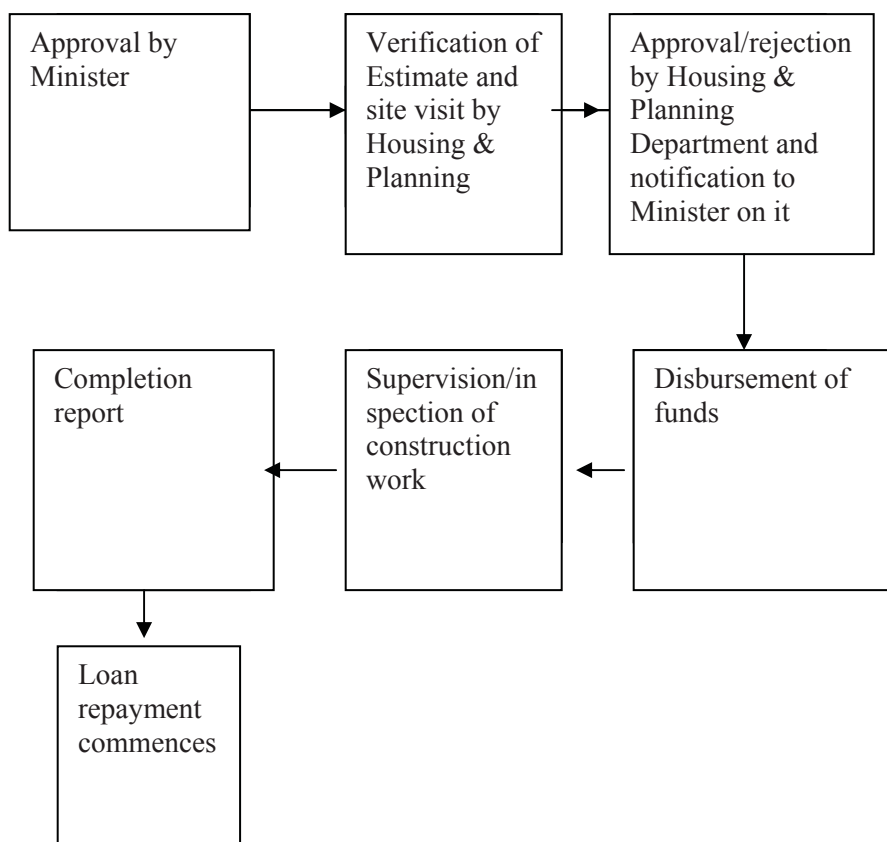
Approval by Minister

Verification of Estimate and site visit by Housing & Planning

Approval/rejection by Housing & Planning Department and notification to Minister on it

Disbursement of funds

Supervision/in spection of construction work

Completion report

Loan repayment commences